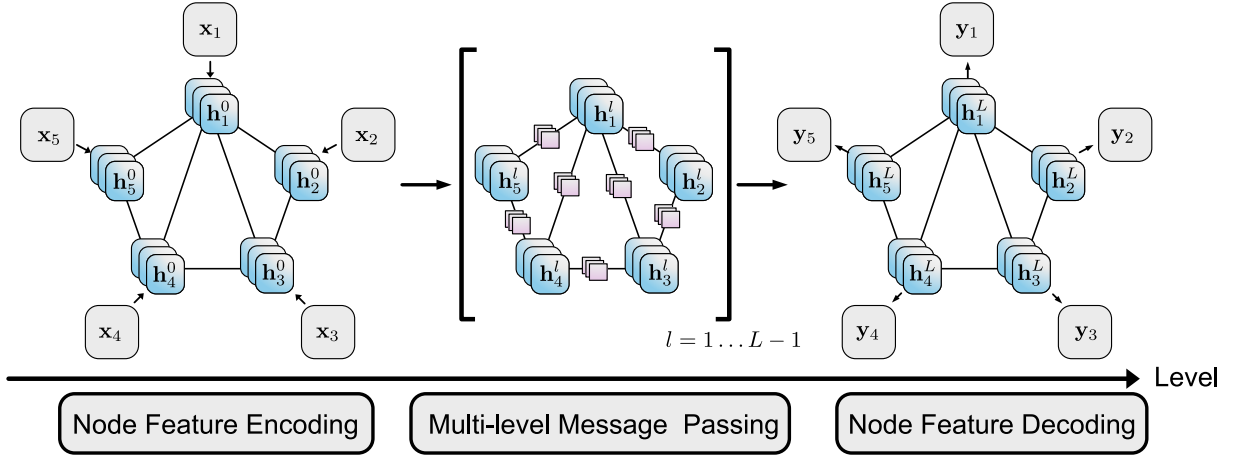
$\mathbf{x}_1$
$\mathbf{x}_5$
$\mathbf{x}_2$
$\mathbf{h}_1^0$
$\mathbf{h}_5^0$
$\mathbf{h}_2^0$
$\mathbf{h}_4^0$
$\mathbf{h}_3^0$
$\mathbf{x}_4$
$\mathbf{x}_3$
$\mathbf{h}_1^l$
$\mathbf{h}_5^l$
$\mathbf{h}_2^l$
$\mathbf{h}_4^l$
$\mathbf{h}_3^l$
$l = 1 \ldots L-1$
$\mathbf{y}_1$
$\mathbf{y}_5$
$\mathbf{y}_2$
$\mathbf{h}_1^L$
$\mathbf{h}_5^L$
$\mathbf{h}_2^L$
$\mathbf{h}_4^L$
$\mathbf{h}_3^L$
$\mathbf{y}_4$
$\mathbf{y}_3$
Level
Node Feature Encoding
Multi-level Message Passing
Node Feature Decoding